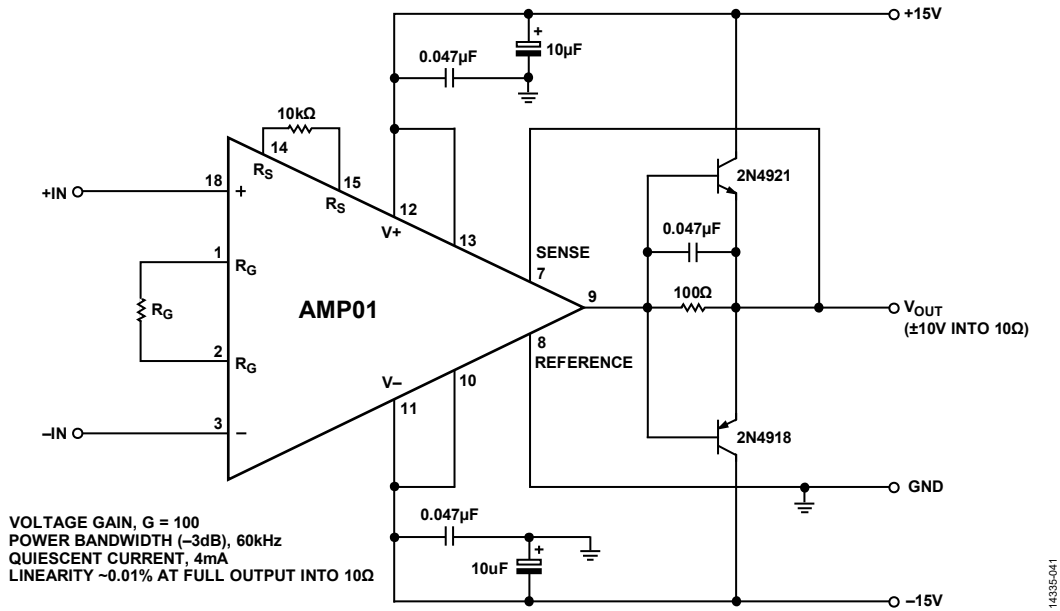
+15V

+

10µF

0.047µF

10kΩ

14

$R_S$

15

$R_S$

12

V+

13

2N4921

0.047µF

+IN

18

+

SENSE

7

1

$R_G$

$R_G$

AMP01

9

100Ω

$V_{OUT}$

(±10V INTO 10Ω)

8

REFERENCE

2

$R_G$

V–

10

11

–IN

3

–

2N4918

GND

0.047µF

+

10uF

–15V

VOLTAGE GAIN, G = 100
POWER BANDWIDTH (–3dB), 60kHz
QUIESCENT CURRENT, 4mA
LINEARITY ~0.01% AT FULL OUTPUT INTO 10Ω

14335-041